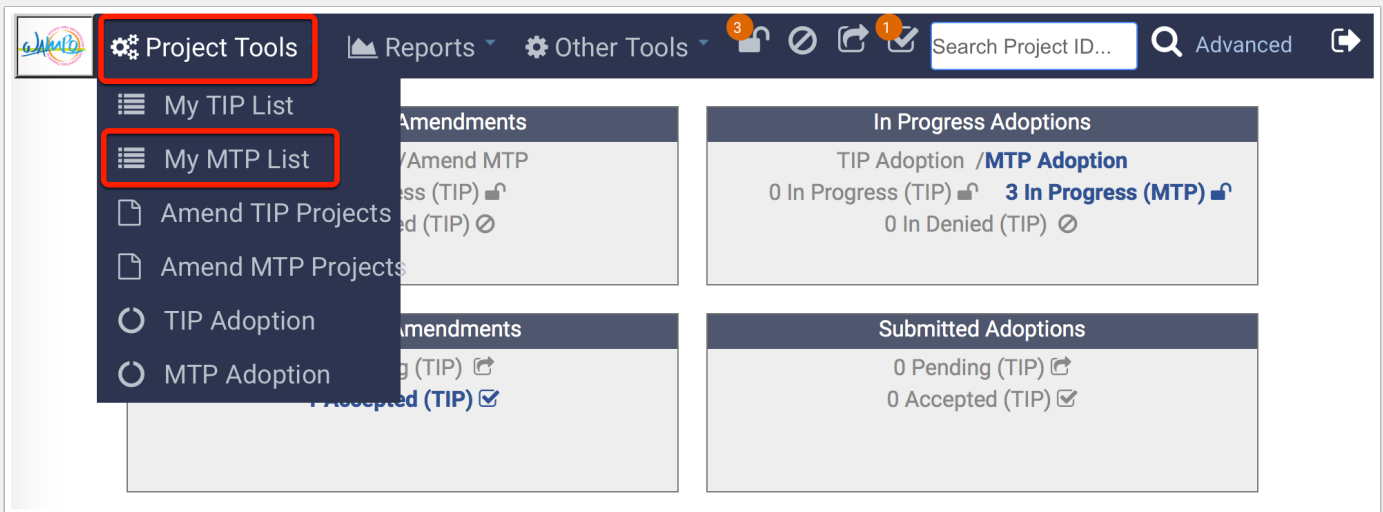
WAMPO

Project Tools

Reports

Other Tools

3

1

Search Project ID...

Advanced

My TIP List

My MTP List

Amend TIP Projects

Amend MTP Projects

TIP Adoption

MTP Adoption

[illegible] Amendments

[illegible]/Amend MTP

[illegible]ess (TIP)

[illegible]ed (TIP)

In Progress Adoptions

TIP Adoption /MTP Adoption

0 In Progress (TIP) 3 In Progress (MTP)

0 In Denied (TIP)

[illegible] Amendments

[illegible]g (TIP)

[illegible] Accepted (TIP)

Submitted Adoptions

0 Pending (TIP)

0 Accepted (TIP)